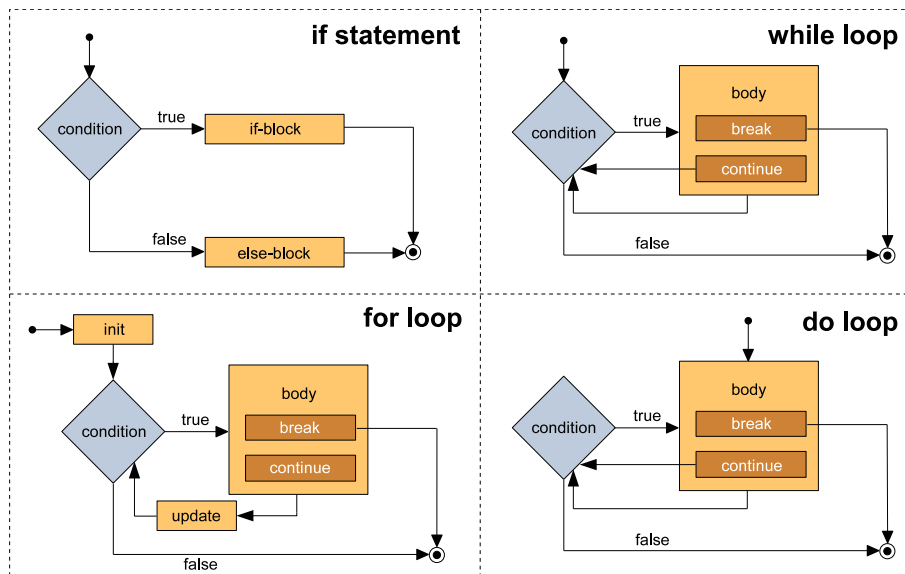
if statement

condition
true
if-block
false
else-block

while loop

body
condition
true
break
continue
false

for loop

init
body
condition
true
break
continue
update
false

do loop

body
condition
true
break
continue
false